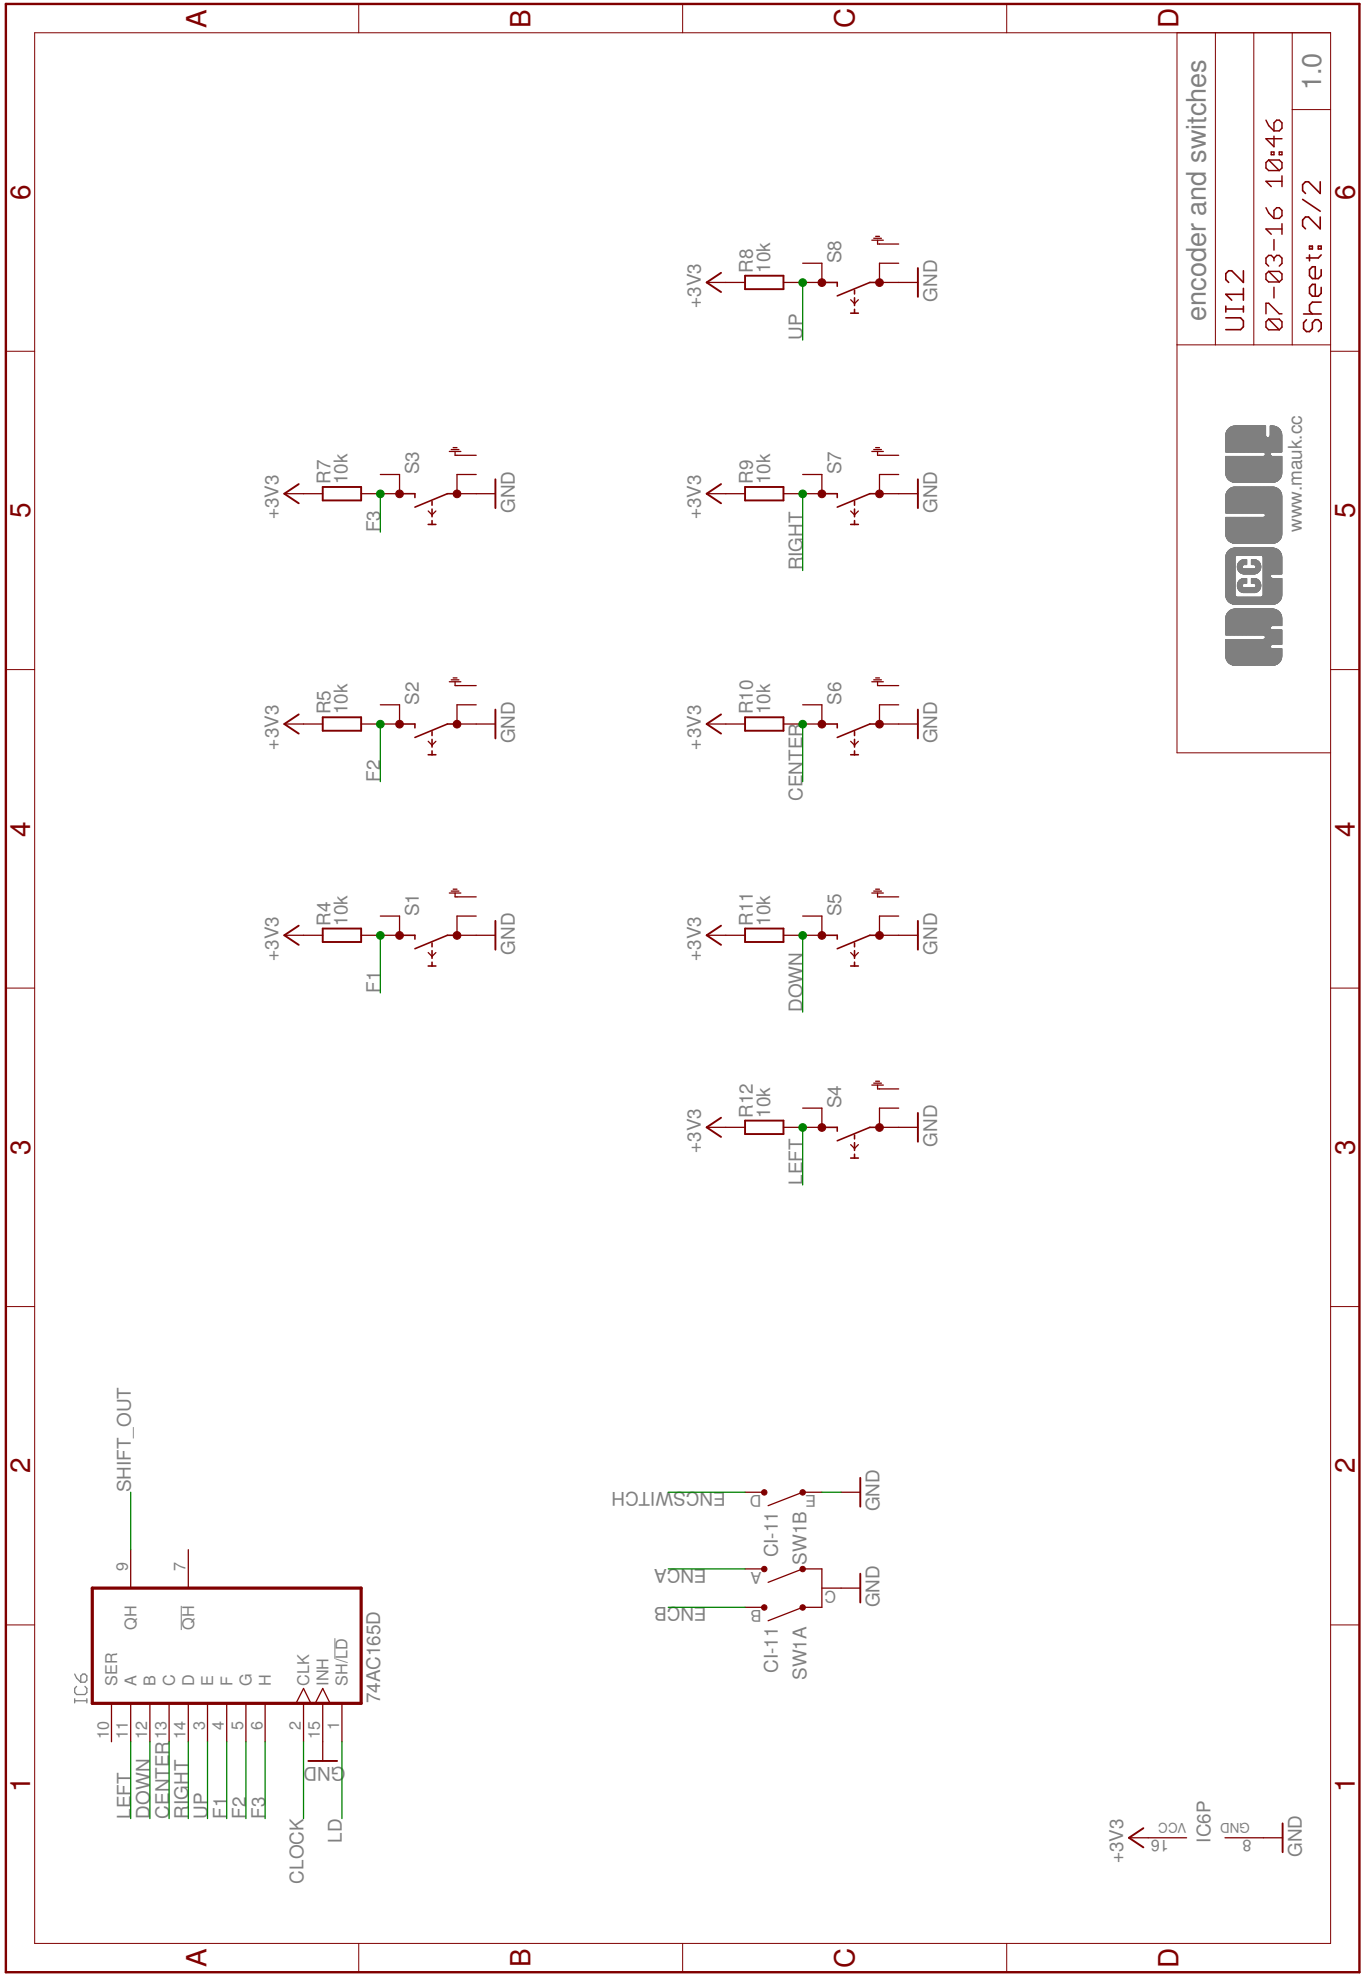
A B C D

6 5 4 3 2 1

encoder and switches
UI12
07-03-16 10:46
Sheet: 2/2
1.0
www.mauk.cc

+3V3 R8 10k S8 UP GND
+3V3 R7 10k S3 F3 GND
+3V3 R9 10k S7 RIGHT GND
+3V3 R5 10k S2 F2 GND
+3V3 R10 10k S6 CENTER GND
+3V3 R4 10k S1 F1 GND
+3V3 R11 10k S5 DOWN GND
+3V3 R12 10k S4 LEFT GND

SHIFT_OUT
9 7
QH $\overline{QH}$
IC6
SER A B C D E F G H CLK INH SH/$\overline{LD}$
74AC165D
10 11 12 13 14 3 4 5 6 2 15 1
LEFT DOWN CENTER RIGHT UP F1 F2 F3 CLOCK GND LD

ENCSWITCH D E GND
CI-11 SW1B
ENCA A
ENCB B
C GND
CI-11 SW1A

+3V3 16 VCC IC6P GND 8 GND